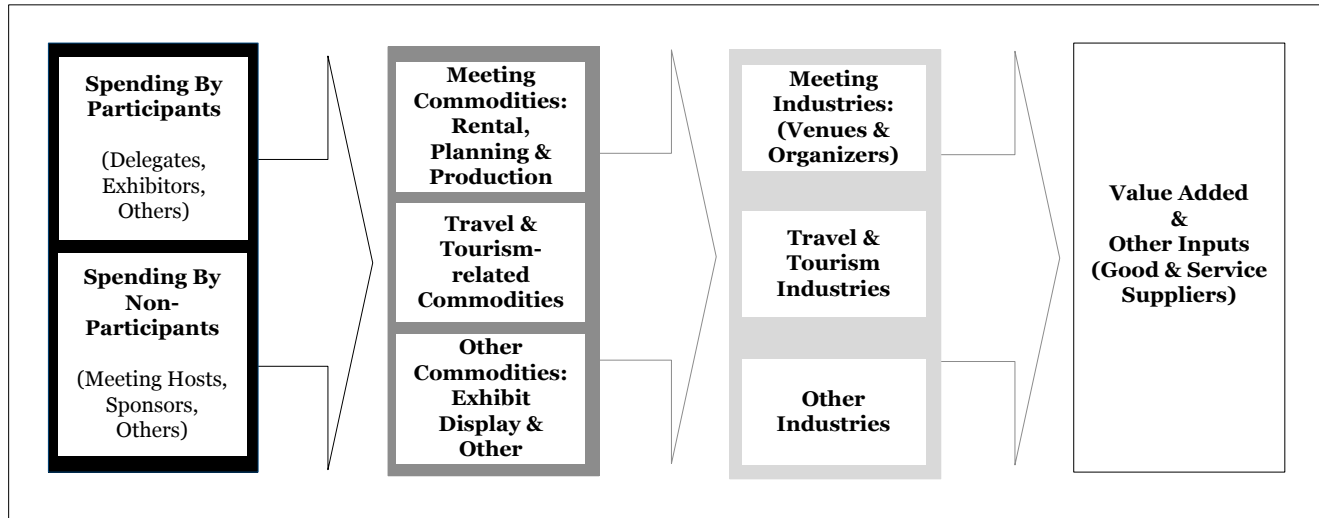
Spending By Participants

(Delegates, Exhibitors, Others)

Spending By Non-Participants

(Meeting Hosts, Sponsors, Others)

Meeting Commodities: Rental, Planning & Production

Travel & Tourism-related Commodities

Other Commodities: Exhibit Display & Other

Meeting Industries: (Venues & Organizers)

Travel & Tourism Industries

Other Industries

Value Added & Other Inputs (Good & Service Suppliers)